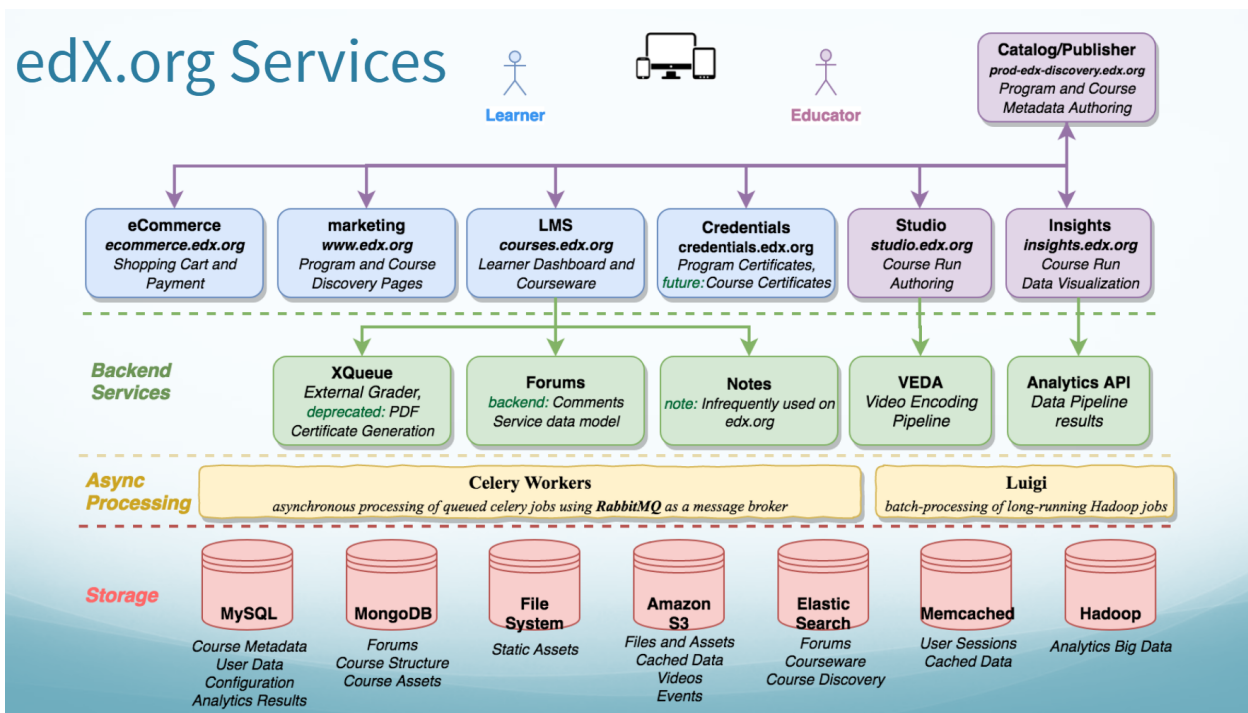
edX.org Services

Learner

Educator

Catalog/Publisher
prod-edx-discovery.edx.org
Program and Course Metadata Authoring

eCommerce
ecommerce.edx.org
Shopping Cart and Payment

marketing
www.edx.org
Program and Course Discovery Pages

LMS
courses.edx.org
Learner Dashboard and Courseware

Credentials
credentials.edx.org
Program Certificates, future: Course Certificates

Studio
studio.edx.org
Course Run Authoring

Insights
insights.edx.org
Course Run Data Visualization

Backend Services

XQueue
External Grader, deprecated: PDF Certificate Generation

Forums
backend: Comments Service data model

Notes
note: Infrequently used on edx.org

VEDA
Video Encoding Pipeline

Analytics API
Data Pipeline results

Async Processing

Celery Workers
asynchronous processing of queued celery jobs using RabbitMQ as a message broker

Luigi
batch-processing of long-running Hadoop jobs

Storage

MySQL
Course Metadata
User Data
Configuration
Analytics Results

MongoDB
Forums
Course Structure
Course Assets

File System
Static Assets

Amazon S3
Files and Assets
Cached Data
Videos
Events

Elastic Search
Forums
Courseware
Course Discovery

Memcached
User Sessions
Cached Data

Hadoop
Analytics Big Data